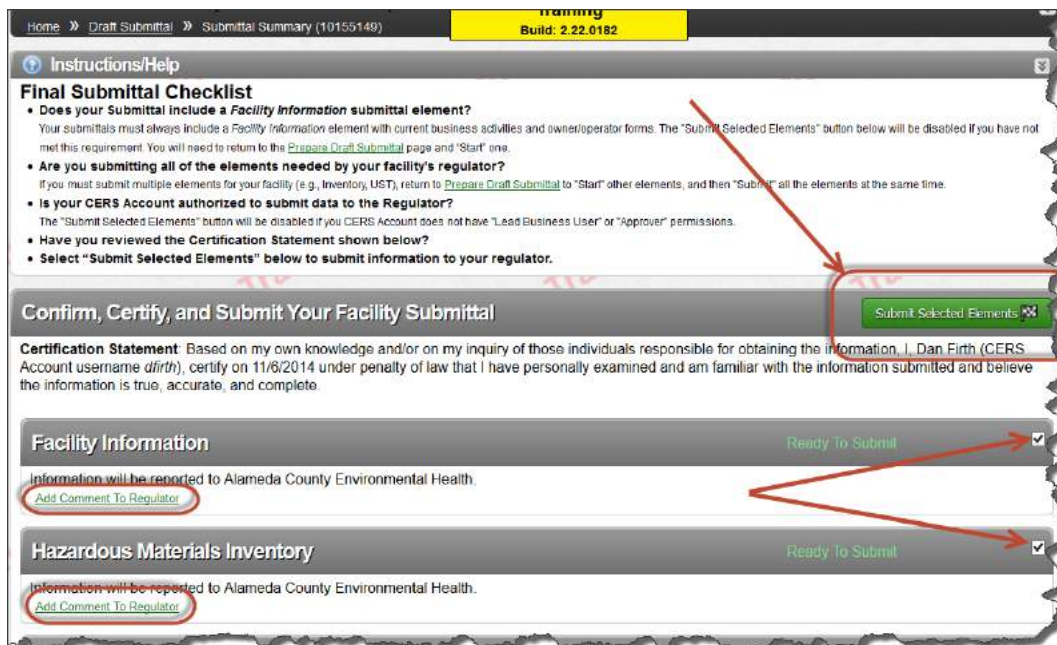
Home » Draft Submittal » Submittal Summary (10155149)

Training
Build: 2.22.0182

Instructions/Help

Final Submittal Checklist

• Does your Submittal include a *Facility Information* submittal element?
Your submittals must always include a *Facility Information* element with current business activities and owner/operator forms. The "Submit Selected Elements" button below will be disabled if you have not met this requirement. You will need to return to the Prepare Draft Submittal page and "Start" one.

• Are you submitting all of the elements needed by your facility's regulator?
If you must submit multiple elements for your facility (e.g., Inventory, UST), return to Prepare Draft Submittal to "Start" other elements, and then "Submit" all the elements at the same time.

• Is your CERS Account authorized to submit data to the Regulator?
The "Submit Selected Elements" button will be disabled if you CERS Account does not have "Lead Business User" or "Approver" permissions.

• Have you reviewed the Certification Statement shown below?

• Select "Submit Selected Elements" below to submit information to your regulator.

Confirm, Certify, and Submit Your Facility Submittal

Submit Selected Elements

**Certification Statement**: Based on my own knowledge and/or on my inquiry of those individuals responsible for obtaining the information, I, Dan Firth (CERS Account username *dfirth*), certify on 11/6/2014 under penalty of law that I have personally examined and am familiar with the information submitted and believe the information is true, accurate, and complete.

Facility Information

Ready To Submit

Information will be reported to Alameda County Environmental Health.

Add Comment To Regulator

Hazardous Materials Inventory

Ready To Submit

Information will be reported to Alameda County Environmental Health.

Add Comment To Regulator